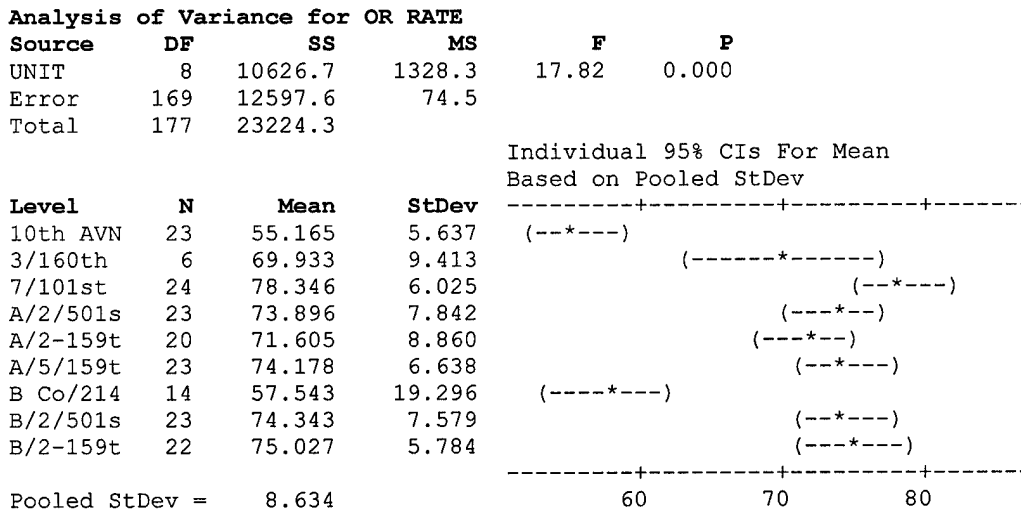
Analysis of Variance for OR RATE

| Source | DF | SS | MS | F | P |
|---|---|---|---|---|---|
| UNIT | 8 | 10626.7 | 1328.3 | 17.82 | 0.000 |
| Error | 169 | 12597.6 | 74.5 | | |
| Total | 177 | 23224.3 | | | |

Individual 95% CIs For Mean
Based on Pooled StDev

| Level | N | Mean | StDev | |
|---|---|---|---|---|
| 10th AVN | 23 | 55.165 | 5.637 | (--*---) |
| 3/160th | 6 | 69.933 | 9.413 | (------*------) |
| 7/101st | 24 | 78.346 | 6.025 | (--*---) |
| A/2/501s | 23 | 73.896 | 7.842 | (---*--) |
| A/2-159t | 20 | 71.605 | 8.860 | (---*--) |
| A/5/159t | 23 | 74.178 | 6.638 | (--*---) |
| B Co/214 | 14 | 57.543 | 19.296 | (----*---) |
| B/2/501s | 23 | 74.343 | 7.579 | (--*---) |
| B/2-159t | 22 | 75.027 | 5.784 | (---*---) |

Pooled StDev = 8.634

60 70 80